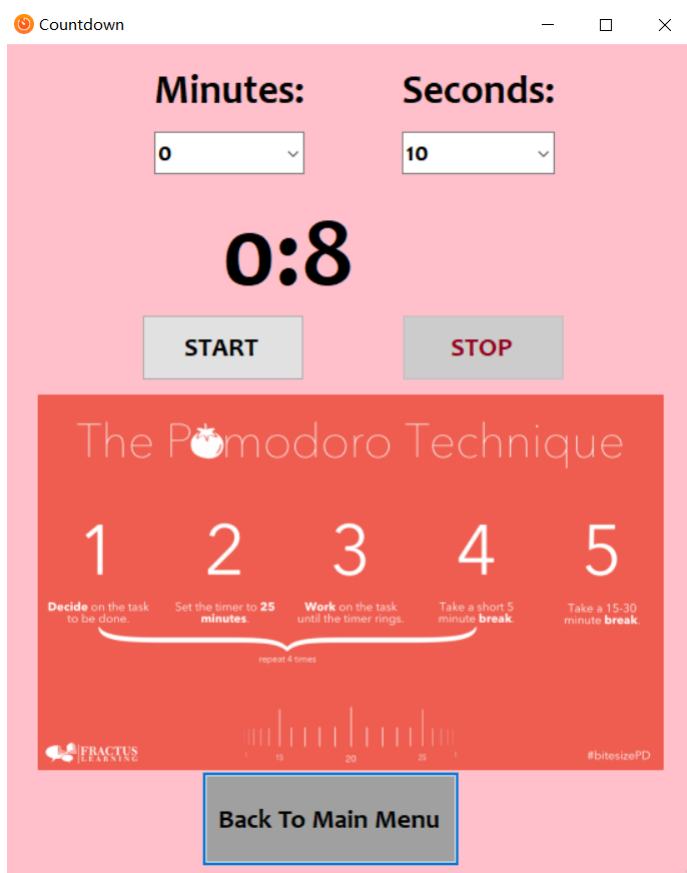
Countdown

Minutes:
0

Seconds:
10

0:8

START
STOP

The Pomodoro Technique

1
Decide on the task to be done.

2
Set the timer to 25 minutes.

3
Work on the task until the timer rings.

4
Take a short 5 minute break.

5
Take a 15-30 minute break.

repeat 4 times

15 20 25

FRACTUS LEARNING

#bitesizePD

Back To Main Menu